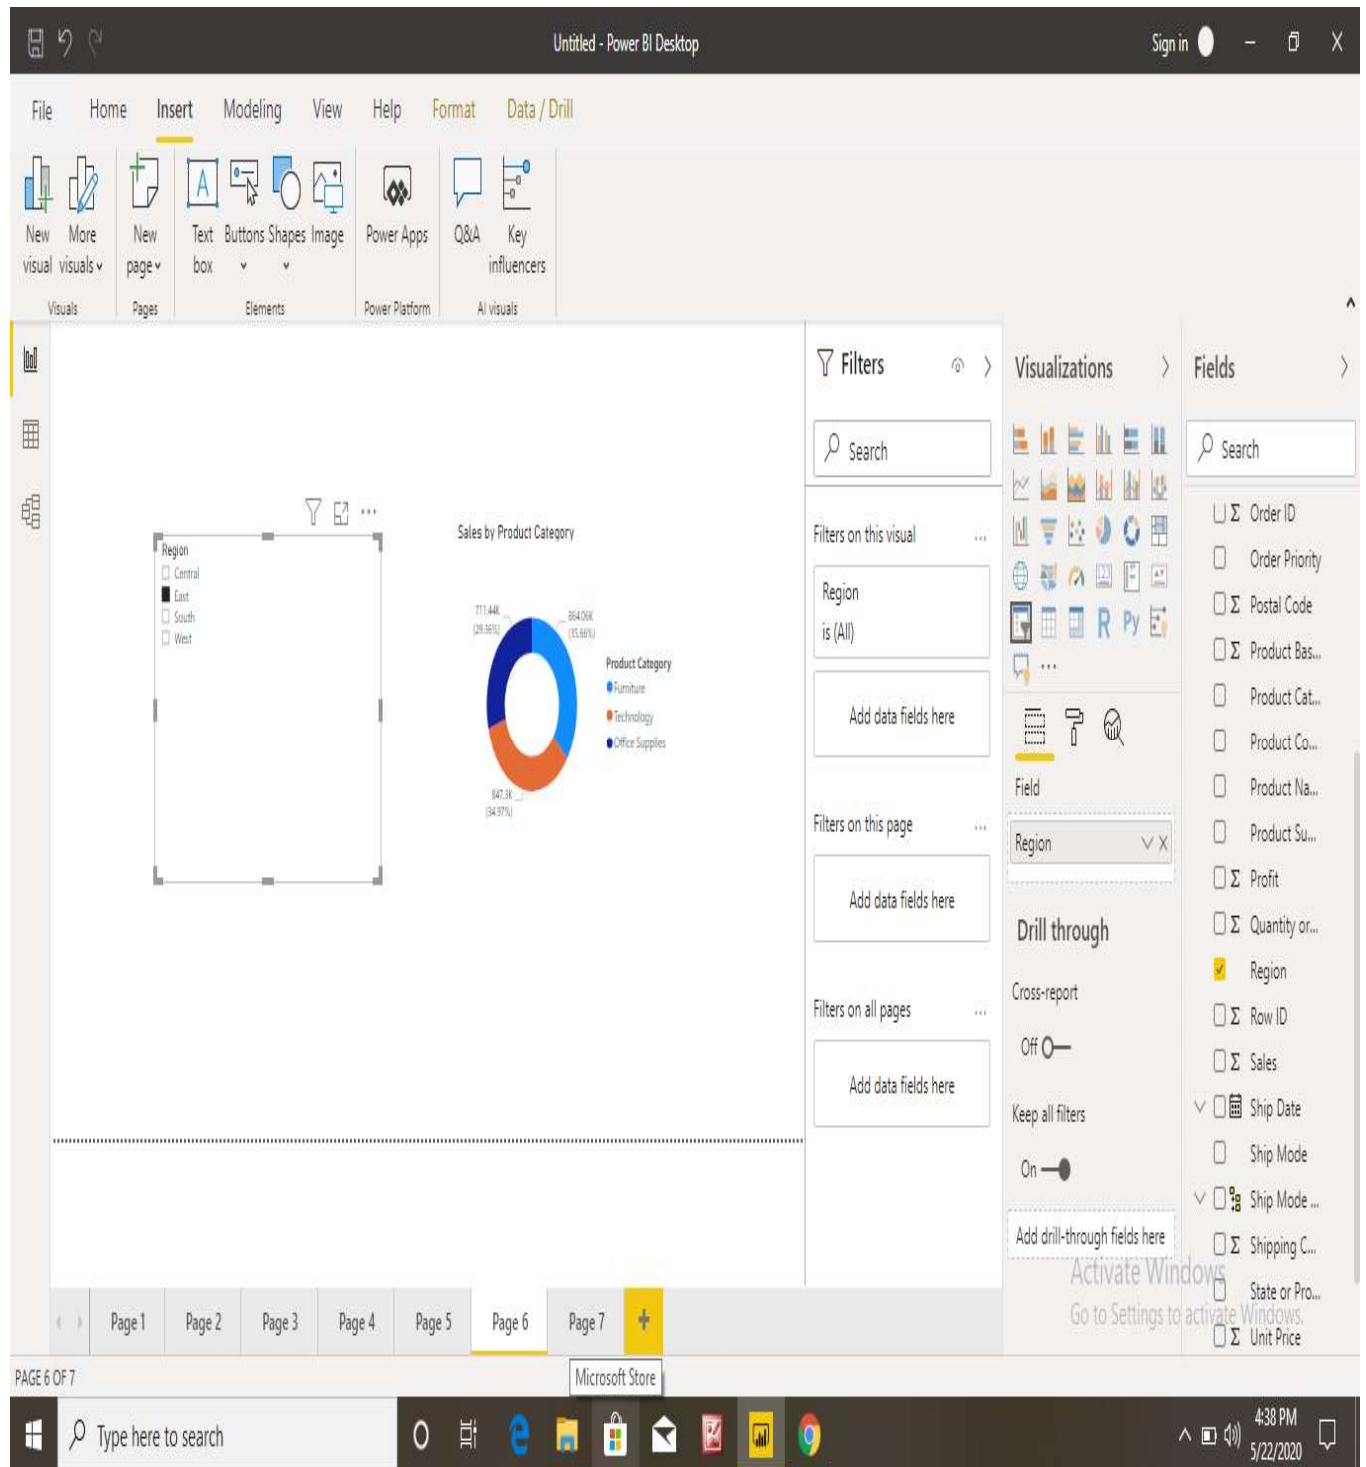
Untitled - Power BI Desktop

Sign in

File Home Insert Modeling View Help Format Data / Drill

New visual More visuals
Visuals
New page
Pages
Text box Buttons Shapes Image
Elements
Power Apps
Power Platform
Q&A Key influencers
AI visuals

Region
Central
East
South
West

Sales by Product Category

771.44K (29.36%)
864.06K (35.66%)
847.3K (34.97%)

Product Category
Furniture
Technology
Office Supplies

Filters

Search

Filters on this visual ...

Region
is (All)

Add data fields here

Filters on this page ...

Add data fields here

Filters on all pages ...

Add data fields here

Visualizations

R Py ...

Field

Region

Drill through

Cross-report

Off

Keep all filters

On

Add drill-through fields here

Fields

Search

Σ Order ID
Order Priority
Σ Postal Code
Σ Product Bas...
Product Cat...
Product Co...
Product Na...
Product Su...
Σ Profit
Σ Quantity or...
Region
Σ Row ID
Σ Sales
Ship Date
Ship Mode
Ship Mode ...
Σ Shipping C...
State or Pro...
Σ Unit Price

Activate Windows
Go to Settings to activate Windows.

Page 1 Page 2 Page 3 Page 4 Page 5 Page 6 Page 7 +

PAGE 6 OF 7

Microsoft Store

Type here to search

4:38 PM
5/22/2020